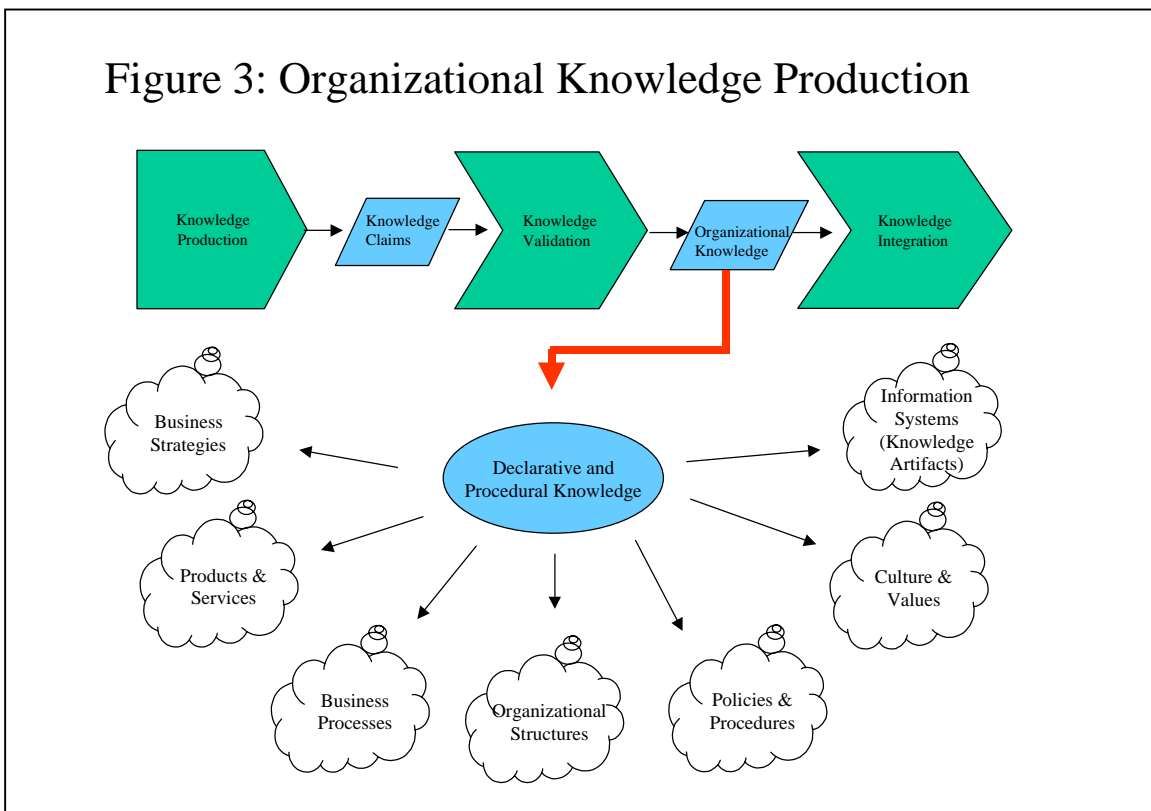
Figure 3: Organizational Knowledge Production

Knowledge Production

Knowledge Claims

Knowledge Validation

Organizational Knowledge

Knowledge Integration

Business Strategies

Information Systems (Knowledge Artifacts)

Declarative and Procedural Knowledge

Products & Services

Culture & Values

Business Processes

Organizational Structures

Policies & Procedures